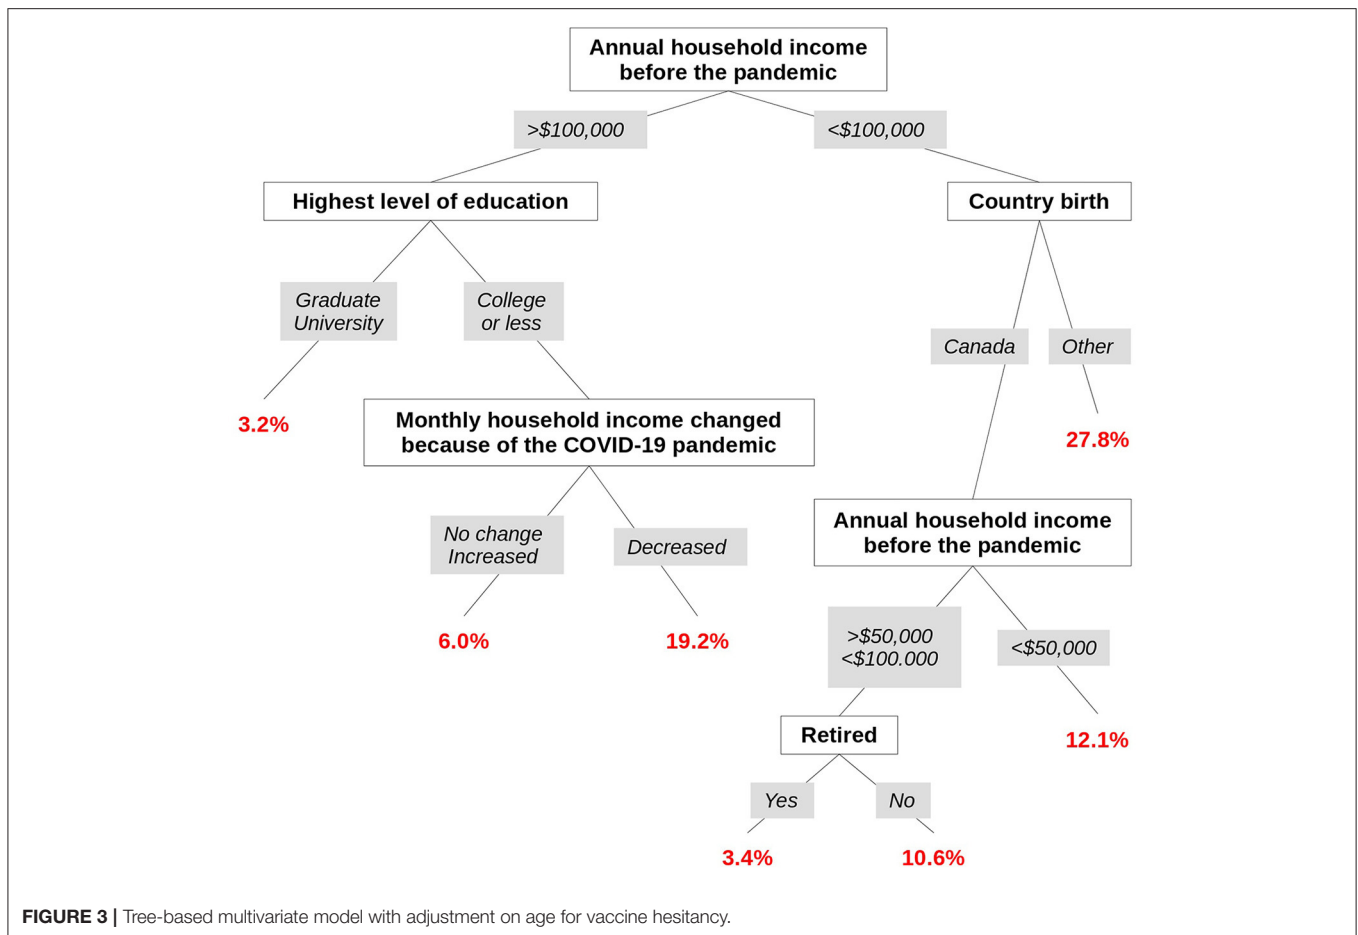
Annual household income before the pandemic

>\$100,000

<\$100,000

Highest level of education

Country birth

Graduate University

College or less

Canada

Other

3.2%

Monthly household income changed because of the COVID-19 pandemic

27.8%

No change Increased

Decreased

Annual household income before the pandemic

6.0%

19.2%

>\$50,000 <\$100.000

<\$50,000

Retired

12.1%

Yes

No

3.4%

10.6%

FIGURE 3 | Tree-based multivariate model with adjustment on age for vaccine hesitancy.